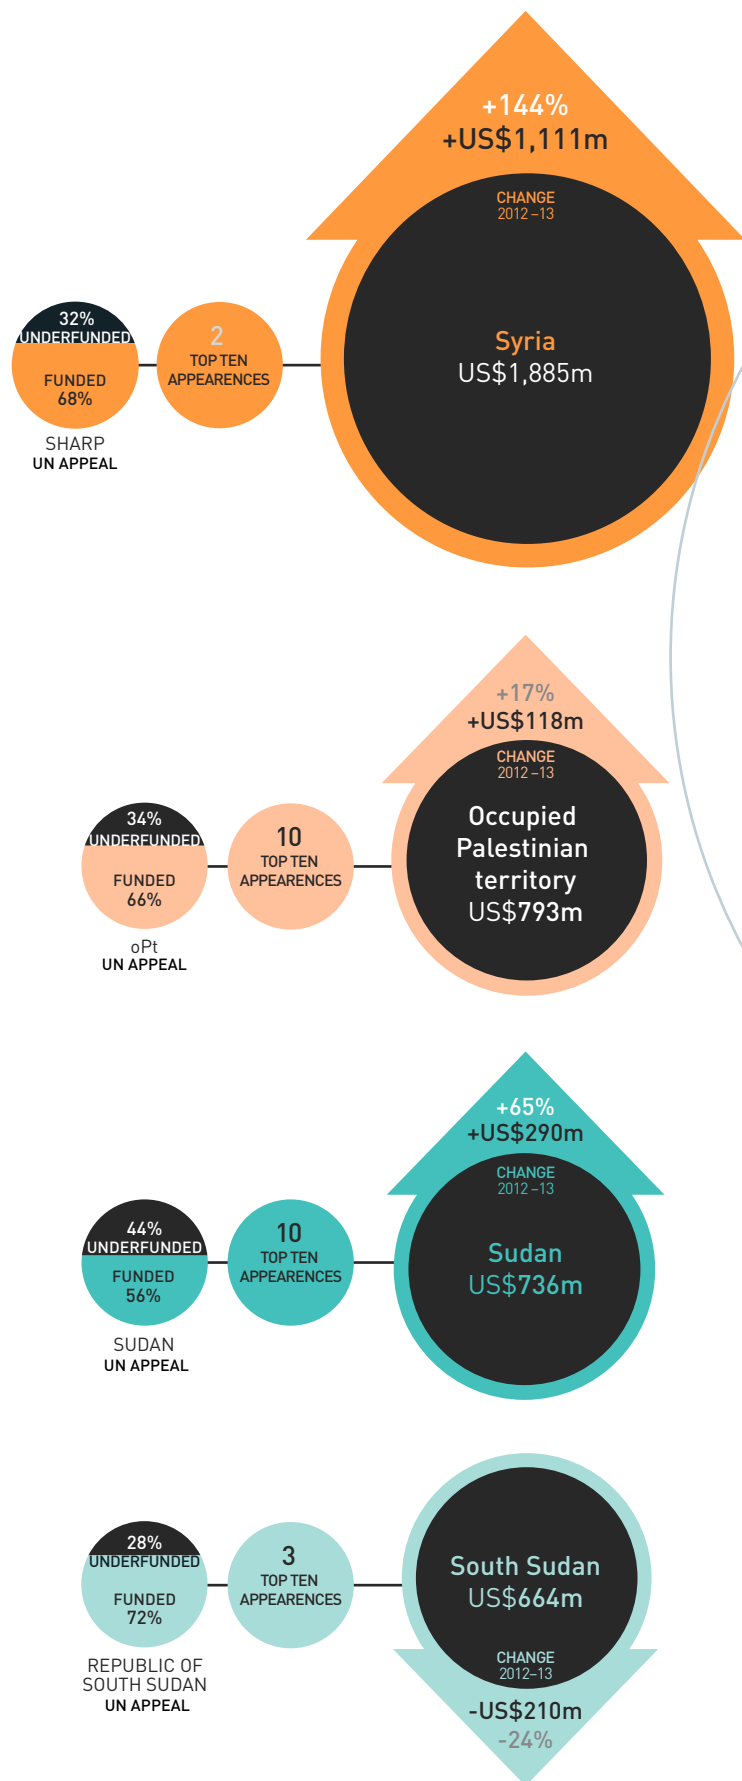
+144%
+US$1,111m
CHANGE
2012–13
Syria
US$1,885m

32%
UNDERFUNDED
FUNDED
68%
SHARP
UN APPEAL

2
TOP TEN
APPEARENCES

+17%
+US$118m
CHANGE
2012–13
Occupied Palestinian territory
US$793m

34%
UNDERFUNDED
FUNDED
66%
oPt
UN APPEAL

10
TOP TEN
APPEARENCES

+65%
+US$290m
CHANGE
2012–13
Sudan
US$736m

44%
UNDERFUNDED
FUNDED
56%
SUDAN
UN APPEAL

10
TOP TEN
APPEARENCES

28%
UNDERFUNDED
FUNDED
72%
REPUBLIC OF
SOUTH SUDAN
UN APPEAL

3
TOP TEN
APPEARENCES

South Sudan
US$664m
CHANGE
2012–13
-US$210m
-24%